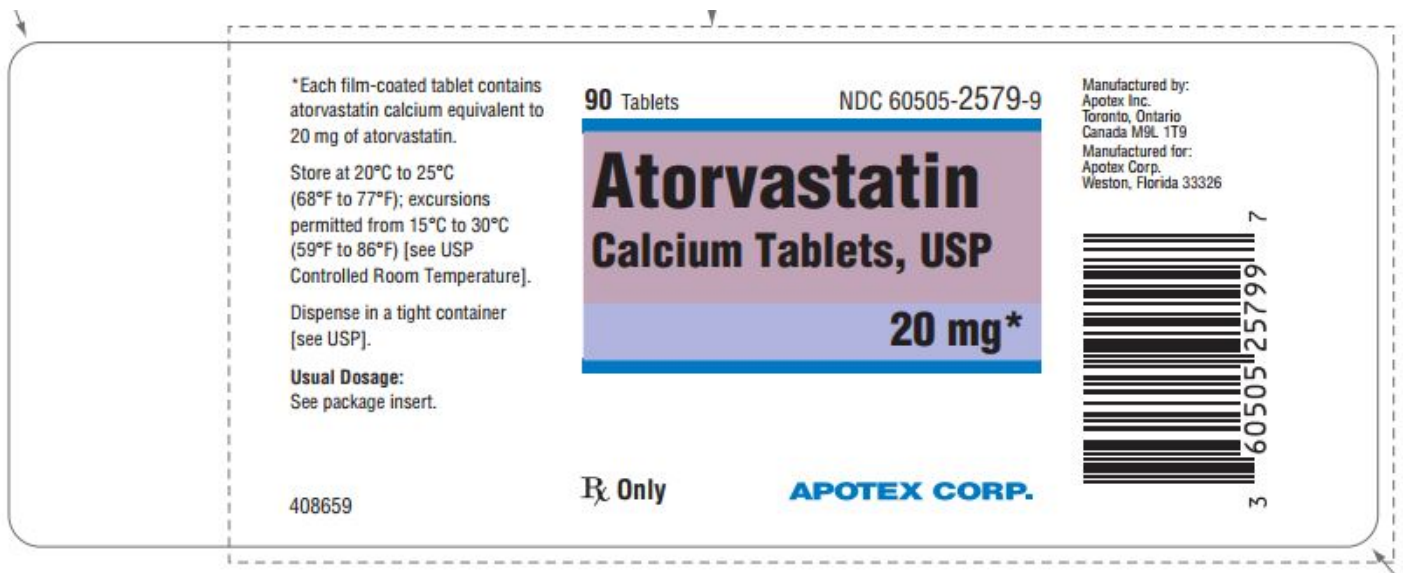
*Each film-coated tablet contains atorvastatin calcium equivalent to 20 mg of atorvastatin.

Store at 20°C to 25°C (68°F to 77°F); excursions permitted from 15°C to 30°C (59°F to 86°F) [see USP Controlled Room Temperature].

Dispense in a tight container [see USP].

**Usual Dosage:**
See package insert.

408659

90 Tablets NDC 60505-2579-9

Atorvastatin
Calcium Tablets, USP

20 mg*

℞ Only

APOTEX CORP.

Manufactured by:
Apotex Inc.
Toronto, Ontario
Canada M9L 1T9
Manufactured for:
Apotex Corp.
Weston, Florida 33326

3 60505 25799 7